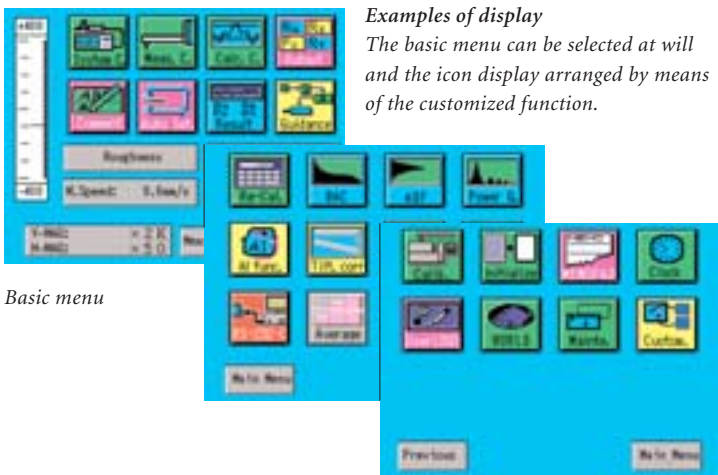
Examples of display
The basic menu can be selected at will and the icon display arranged by means of the customized function.

+400
-400
Meas. C
Calc. C
Output
Comment
Auto Set
Result
Guidance
Roughness
M.Speed: 5.0mm/s
V-MAG: ×2 K
H-MAG: ×5 0
Par.Cal.
BAC
ADF
Power S.
AI Func.
TIR corr
Average
Main Menu
Calib.
Initialize
Clock
BOOLE
Mainte.
Custom.
Previous
Main Menu

Basic menu